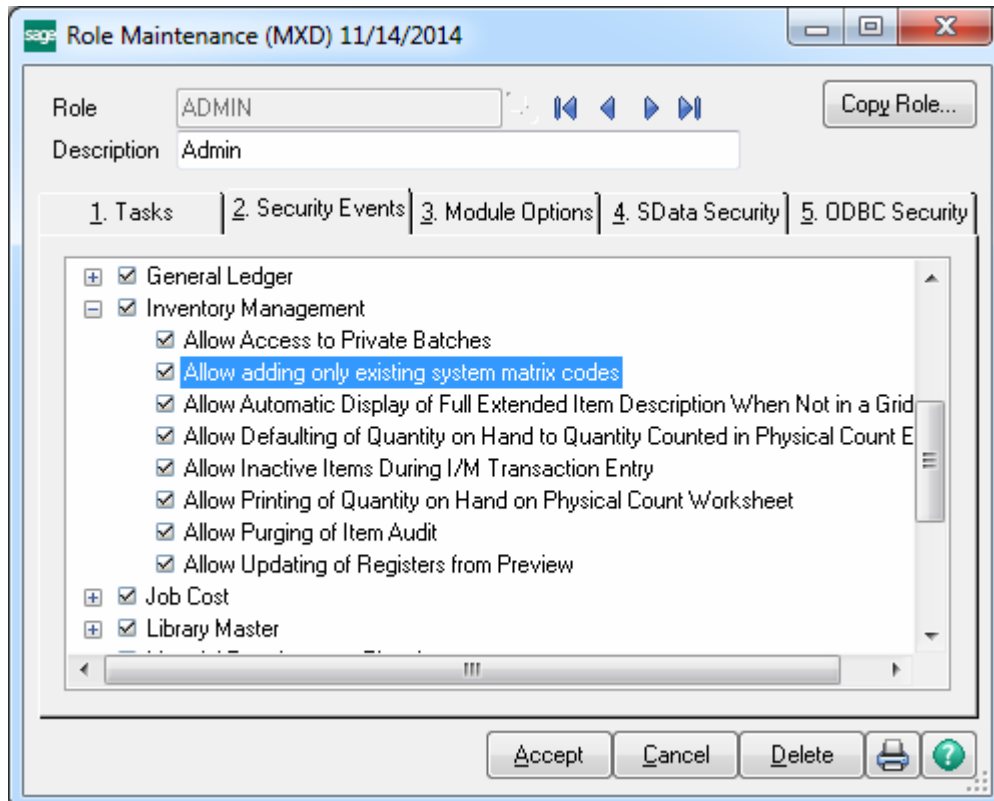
sage Role Maintenance (MXD) 11/14/2014

Role ADMIN

Copy Role...

Description Admin

1. Tasks
2. Security Events
3. Module Options
4. SData Security
5. ODBC Security

General Ledger
Inventory Management
Allow Access to Private Batches
Allow adding only existing system matrix codes
Allow Automatic Display of Full Extended Item Description When Not in a Grid
Allow Defaulting of Quantity on Hand to Quantity Counted in Physical Count E
Allow Inactive Items During I/M Transaction Entry
Allow Printing of Quantity on Hand on Physical Count Worksheet
Allow Purging of Item Audit
Allow Updating of Registers from Preview
Job Cost
Library Master
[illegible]

Accept
Cancel
Delete